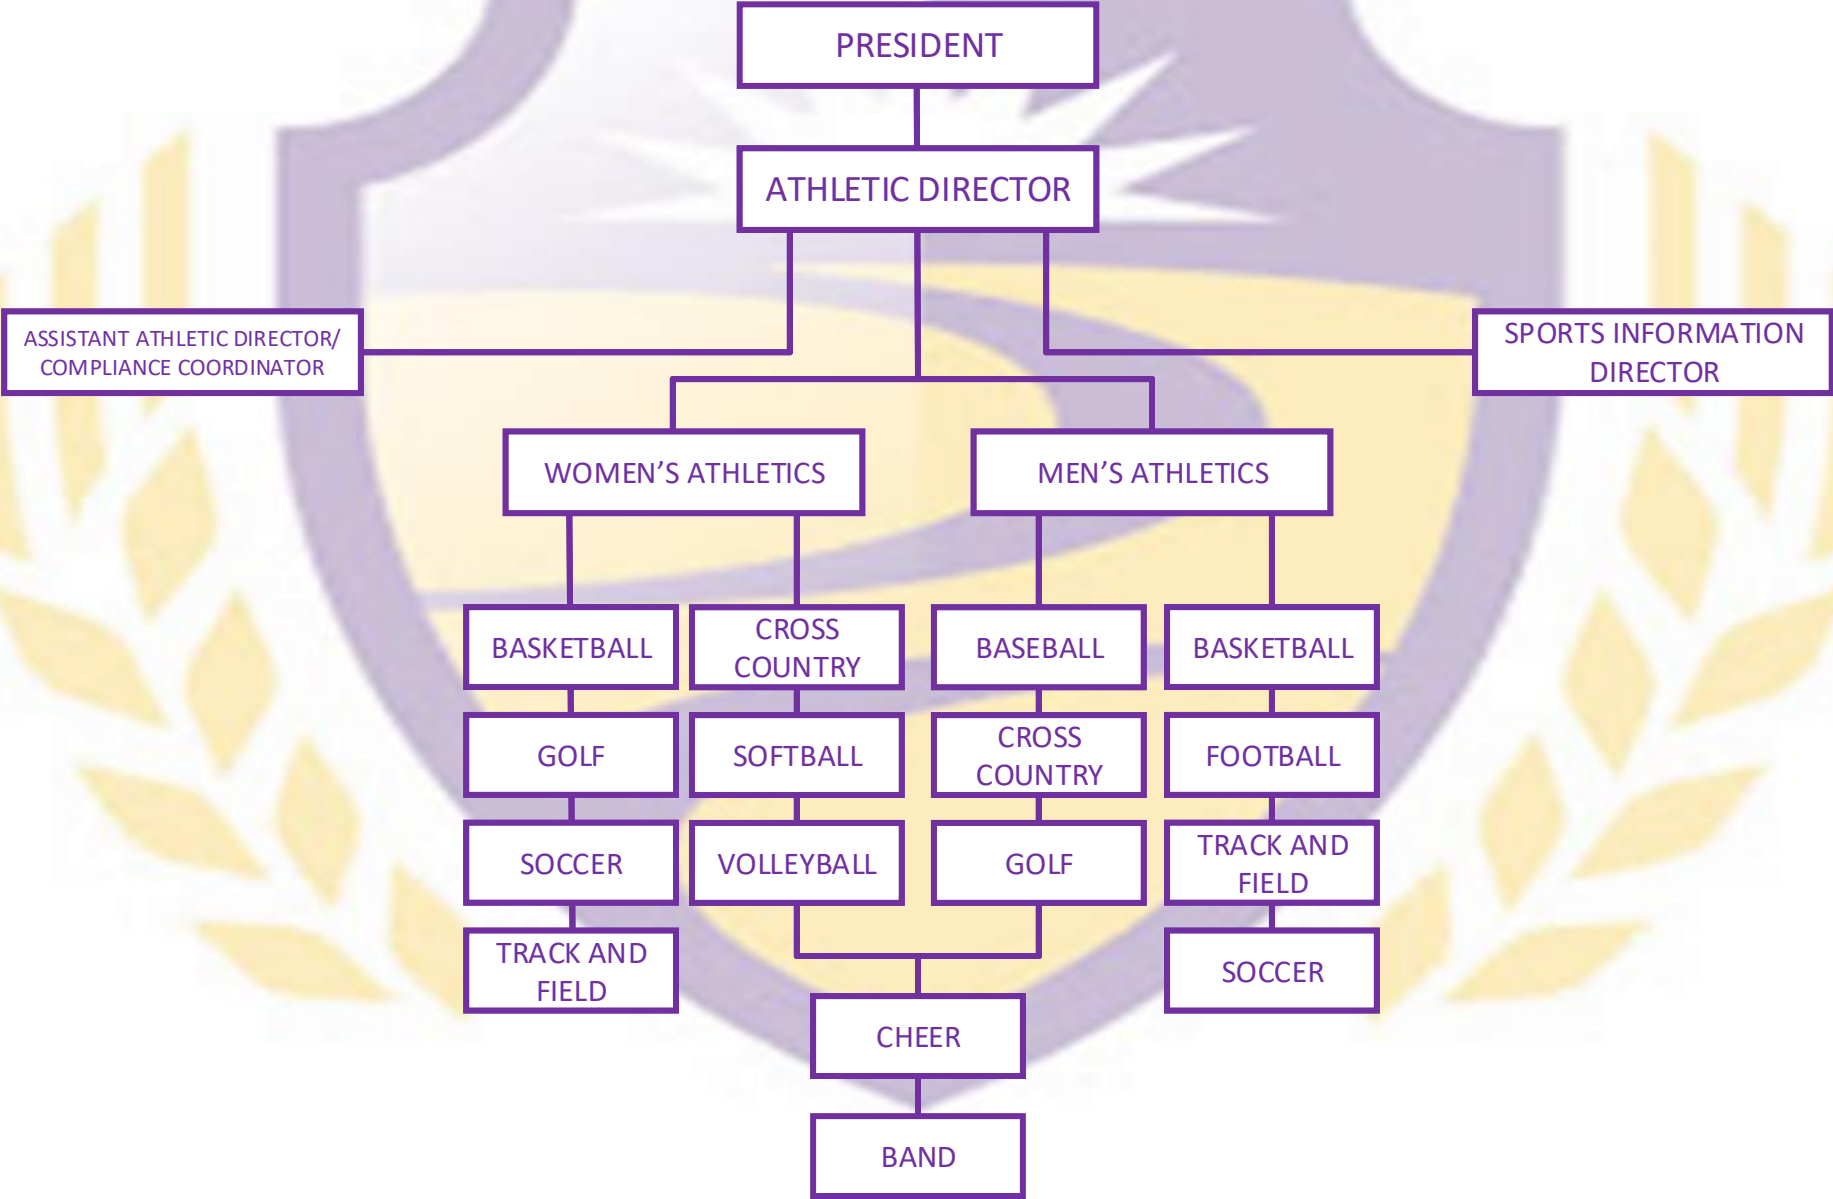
PRESIDENT

ATHLETIC DIRECTOR

ASSISTANT ATHLETIC DIRECTOR/ COMPLIANCE COORDINATOR

SPORTS INFORMATION DIRECTOR

WOMEN’S ATHLETICS

MEN’S ATHLETICS

BASKETBALL

CROSS COUNTRY

BASEBALL

BASKETBALL

GOLF

SOFTBALL

CROSS COUNTRY

FOOTBALL

SOCCER

VOLLEYBALL

GOLF

TRACK AND FIELD

TRACK AND FIELD

SOCCER

CHEER

BAND